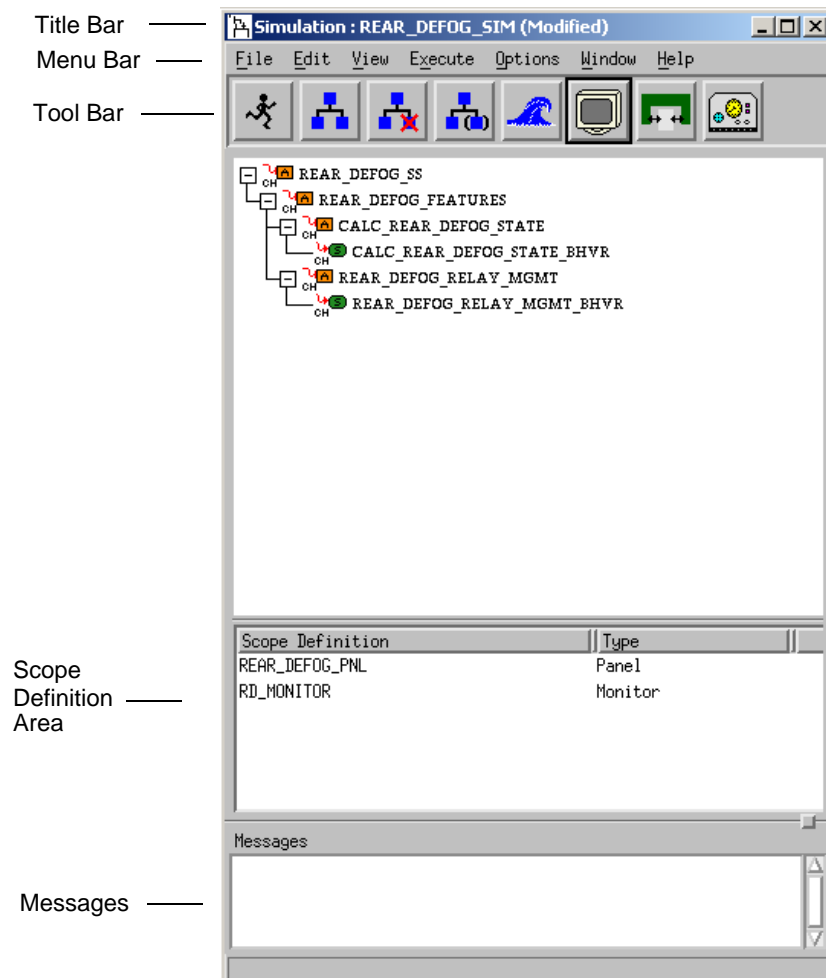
Title Bar
Menu Bar
Tool Bar
Scope Definition Area
Messages

Simulation : REAR_DEFOG_SIM (Modified)

File Edit View Execute Options Window Help

CH A REAR_DEFOG_SS
CH A REAR_DEFOG_FEATURES
CH A CALC_REAR_DEFOG_STATE
CH S CALC_REAR_DEFOG_STATE_BHVR
CH A REAR_DEFOG_RELAY_MGMT
CH S REAR_DEFOG_RELAY_MGMT_BHVR

| Scope Definition | Type |
|---|---|
| REAR_DEFOG_PNL | Panel |
| RD_MONITOR | Monitor |

Messages